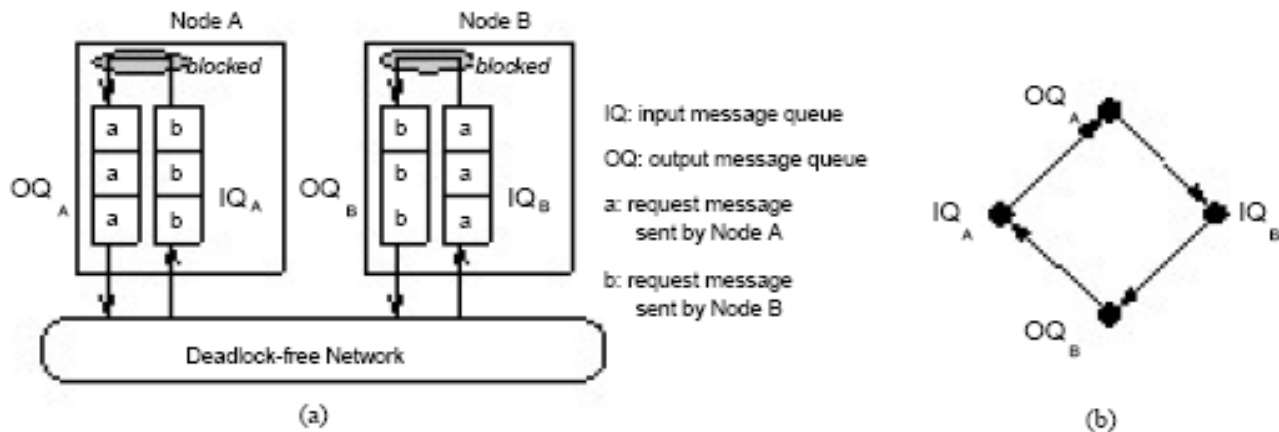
Node A

blocked

a a a

b b b

$OQ_A$

$IQ_A$

Node B

blocked

b b b

a a a

$OQ_B$

$IQ_B$

Deadlock-free Network

(a)

IQ: input message queue

OQ: output message queue

a: request message sent by Node A

b: request message sent by Node B

$OQ_A$

$IQ_A$

$IQ_B$

$OQ_B$

(b)